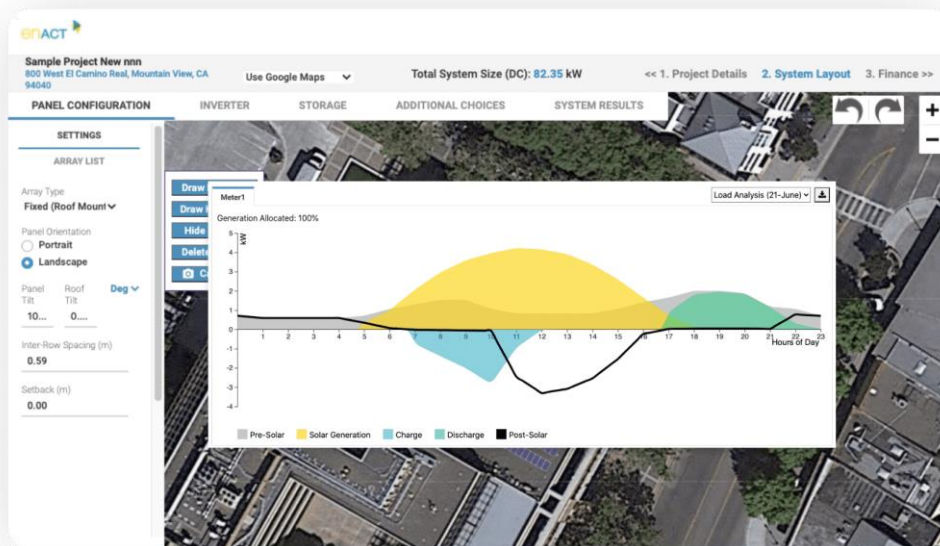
enACT

Sample Project New nnn
800 West El Camino Real, Mountain View, CA 94040

Use Google Maps

Total System Size (DC): 82.35 kW

<< 1. Project Details 2. System Layout 3. Finance >>

PANEL CONFIGURATION INVERTER STORAGE ADDITIONAL CHOICES SYSTEM RESULTS

SETTINGS

ARRAY LIST

Array Type
Fixed (Roof Mount

Panel Orientation
Portrait
Landscape

Panel Tilt
10...
Roof Tilt
0....
Deg

Inter-Row Spacing (m)
0.59

Setback (m)
0.00

Draw
Draw
Hide
Delete
Ca

Meter1

Load Analysis (21-June)

Generation Allocated: 100%

kW
5
4
3
2
1
0
-1
-2
-3
-4

1 2 3 4 5 6 7 8 9 10 11 12 13 14 15 16 17 18 19 20 21 22 23
Hours of Day

Pre-Solar Solar Generation Charge Discharge Post-Solar